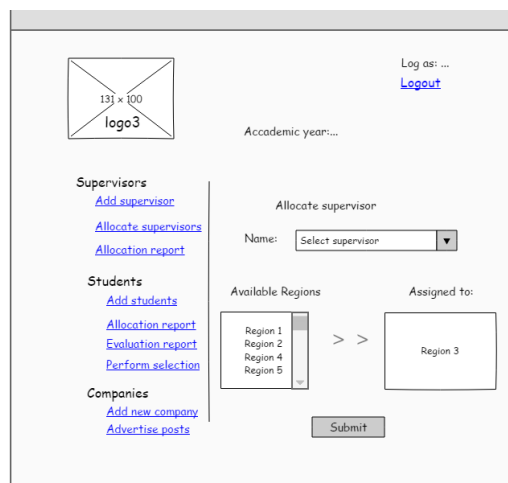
131 × 100
logo3

Log as: ...
Logout

Accademic year:...

Supervisors
Add supervisor
Allocate supervisors
Allocation report

Students
Add students
Allocation report
Evaluation report
Perform selection

Companies
Add new company
Advertise posts

Allocate supervisor

Name: Select supervisor ▼

Available Regions

Region 1
Region 2
Region 4
Region 5

> >

Assigned to:

Region 3

Submit